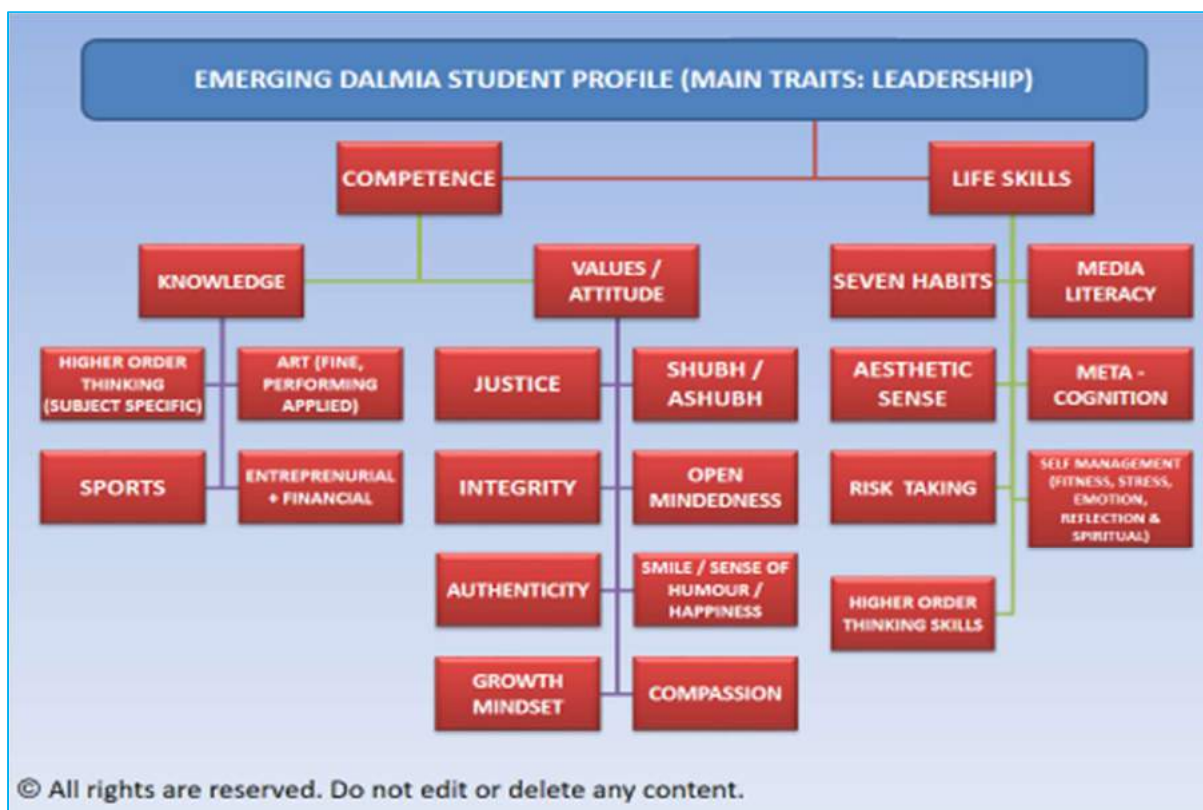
EMERGING DALMIA STUDENT PROFILE (MAIN TRAITS: LEADERSHIP)

COMPETENCE

LIFE SKILLS

KNOWLEDGE

VALUES / ATTITUDE

HIGHER ORDER THINKING (SUBJECT SPECIFIC)

ART (FINE, PERFORMING APPLIED)

SPORTS

ENTREPRENURIAL + FINANCIAL

JUSTICE

SHUBH / ASHUBH

INTEGRITY

OPEN MINDEDNESS

AUTHENTICITY

SMILE / SENSE OF HUMOUR / HAPPINESS

GROWTH MINDSET

COMPASSION

SEVEN HABITS

MEDIA LITERACY

AESTHETIC SENSE

META - COGNITION

RISK TAKING

SELF MANAGEMENT (FITNESS, STRESS, EMOTION, REFLECTION & SPIRITUAL)

HIGHER ORDER THINKING SKILLS

© All rights are reserved. Do not edit or delete any content.